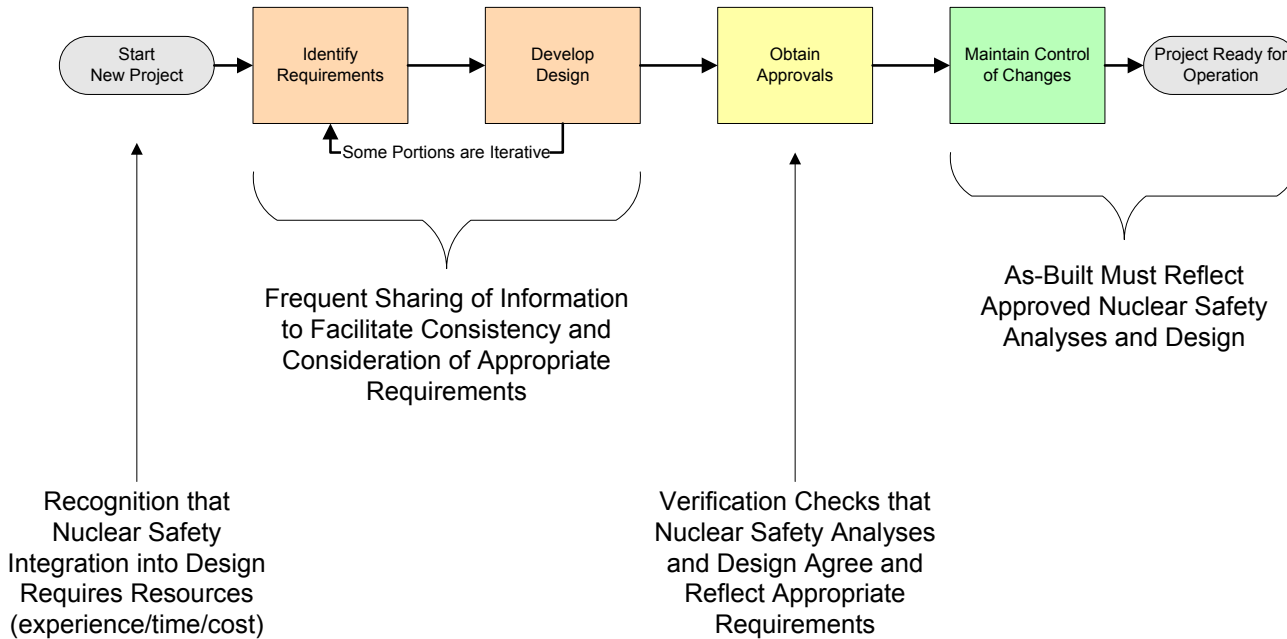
Start New Project

Identify Requirements

Develop Design

Obtain Approvals

Maintain Control of Changes

Project Ready for Operation

Some Portions are Iterative

Frequent Sharing of Information to Facilitate Consistency and Consideration of Appropriate Requirements

As-Built Must Reflect Approved Nuclear Safety Analyses and Design

Recognition that Nuclear Safety Integration into Design Requires Resources (experience/time/cost)

Verification Checks that Nuclear Safety Analyses and Design Agree and Reflect Appropriate Requirements